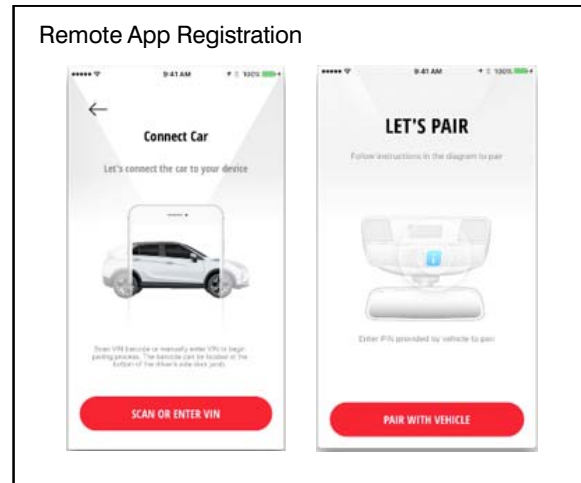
Remote App Registration

9:41 AM 100%

Connect Car

Let's connect the car to your device

Scan VIN barcode or manually enter VIN to begin pairing process. The barcode can be located in the bottom of the driver's side door jamb.

SCAN OR ENTER VIN

9:41 AM 100%

LET'S PAIR

Follow instructions in the diagram to pair

Enter PIN provided by vehicle to pair

PAIR WITH VEHICLE